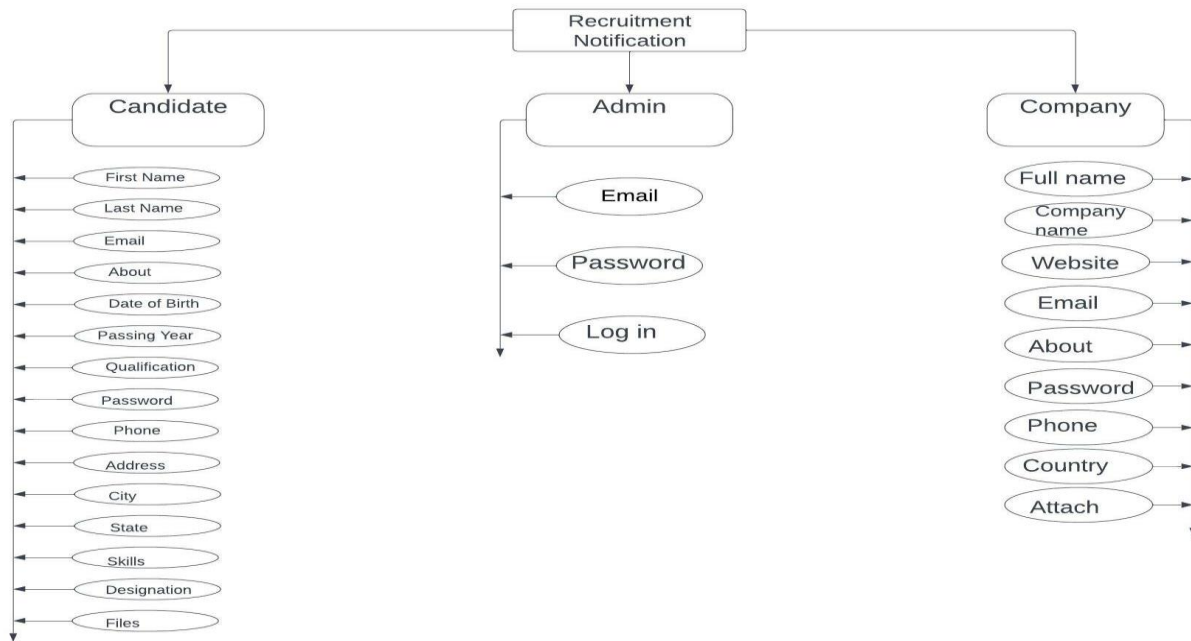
Recruitment Notification

Candidate

First Name
Last Name
Email
About
Date of Birth
Passing Year
Qualification
Password
Phone
Address
City
State
Skills
Designation
Files

Admin

Email
Password
Log in

Company

Full name
Company name
Website
Email
About
Password
Phone
Country
Attach